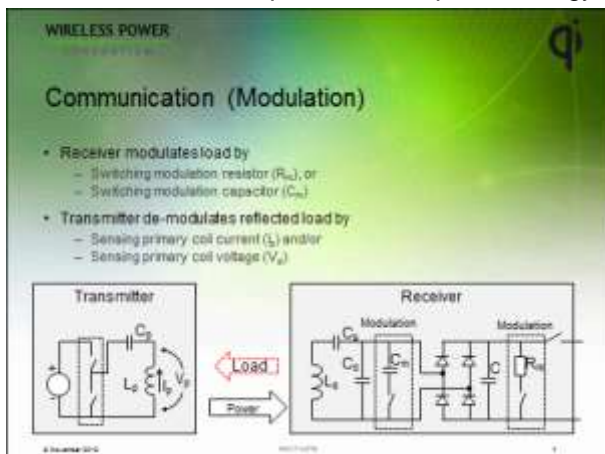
WIRELESS POWER

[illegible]

qi

Communication (Modulation)

• Receiver modulates load by
 – Switching modulation resistor ($R_m$), or
 – Switching modulation capacitor ($C_m$)

• Transmitter de-modulates reflected load by
 – Sensing primary coil current ($I_p$) and/or
 – Sensing primary coil voltage ($V_p$)

Transmitter

$C_p$

$L_p$

$I_p$

$V_p$

Load

Power

Receiver

$C_s$

Modulation

$C_d$

$L_s$

$C_m$

C

Modulation

$R_m$

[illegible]

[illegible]

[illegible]